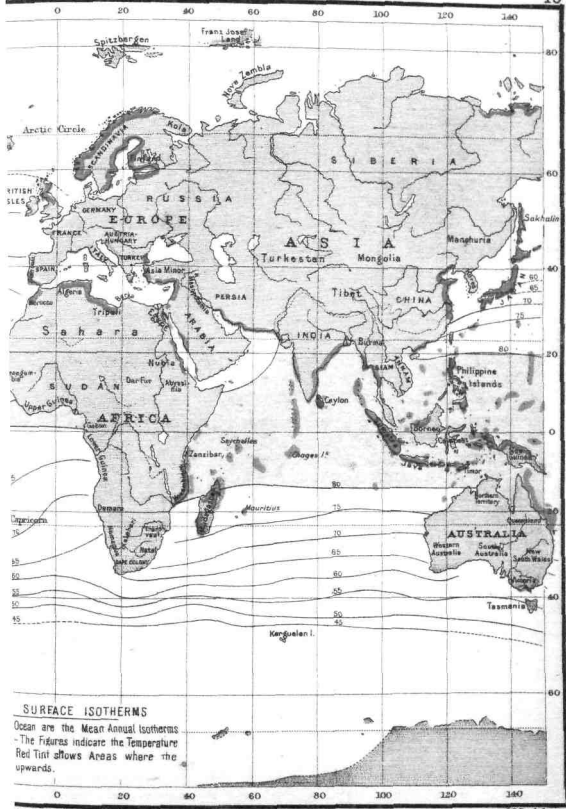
0 20 40 60 80 100 120 140

80
60
40
20
0
20
40
60

Spitzbergen
Franz Josef Land
Nova Zembla
Arctic Circle
Scandinavia
Kola
Finland
RITISH SLES
GERMANY
FRANCE
AUSTRIA-HUNGARY
EUROPE
RUSSIA
SPAIN
TURKEY
Asia Minor
Morocco
Algeria
Tripoli
Sahara
PERSIA
ARABIA
Nubia
Darfur
Abyssinia
SUDAN
Upper Guinea
AFRICA
Gabun
Lower Guinea
Zanzibar
Seychelles
Chagos Is.
Mauritius
Madagascar
Damara
Transvaal
Natal
Cape Colony
Capricorn
SIBERIA
ASIA
Turkestan
Mongolia
Manchuria
Sakhalin
Tibet
CHINA
INDIA
Burma
Siam
Annam
Ceylon
Philippine Islands
Borneo
Celebes
Java
Timor
New Guinea
Northern Territory
Queensland
AUSTRALIA
Western Australia
South Australia
New South Wales
Victoria
Tasmania
Kerguelen I.

85 80 75 70 65 60 55 50 45
80 75 70 65 60 55 50 45

SURFACE ISOTHERMS
Ocean are the Mean Annual Isotherms - The Figures indicate the Temperature Red Tint shows Areas where the upwards.

0 20 40 60 80 100 120 140